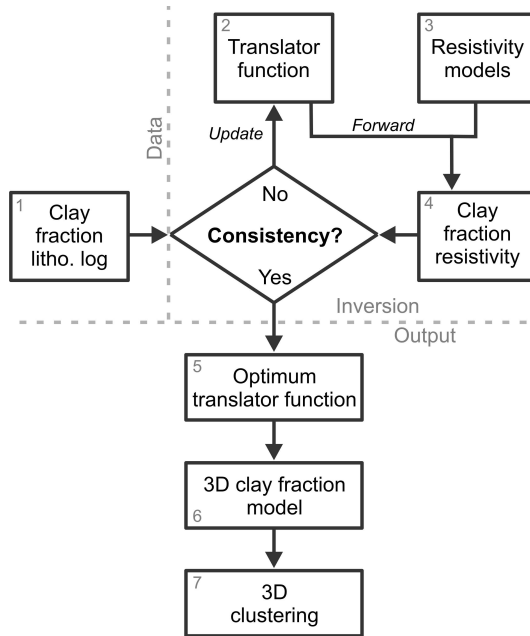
2
Translator function

3
Resistivity models

Data

Update

Forward

1
Clay fraction litho. log

No

Consistency?

Yes

4
Clay fraction resistivity

Inversion

Output

5
Optimum translator function

3D clay fraction model
6

7
3D clustering